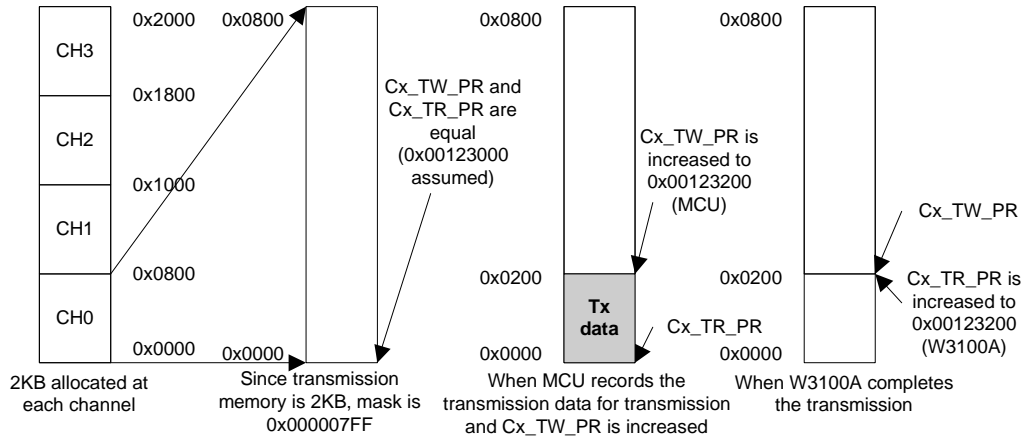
CH3
CH2
CH1
CH0
0x2000
0x1800
0x1000
0x0800
0x0000
2KB allocated at each channel

0x0800
0x0000
Cx_TW_PR and Cx_TR_PR are equal (0x00123000 assumed)
Since transmission memory is 2KB, mask is 0x000007FF

0x0800
0x0200
0x0000
Cx_TW_PR is increased to 0x00123200 (MCU)
Tx data
Cx_TR_PR
When MCU records the transmission data for transmission and Cx_TW_PR is increased

0x0800
0x0200
0x0000
Cx_TW_PR
Cx_TR_PR is increased to 0x00123200 (W3100A)
When W3100A completes the transmission